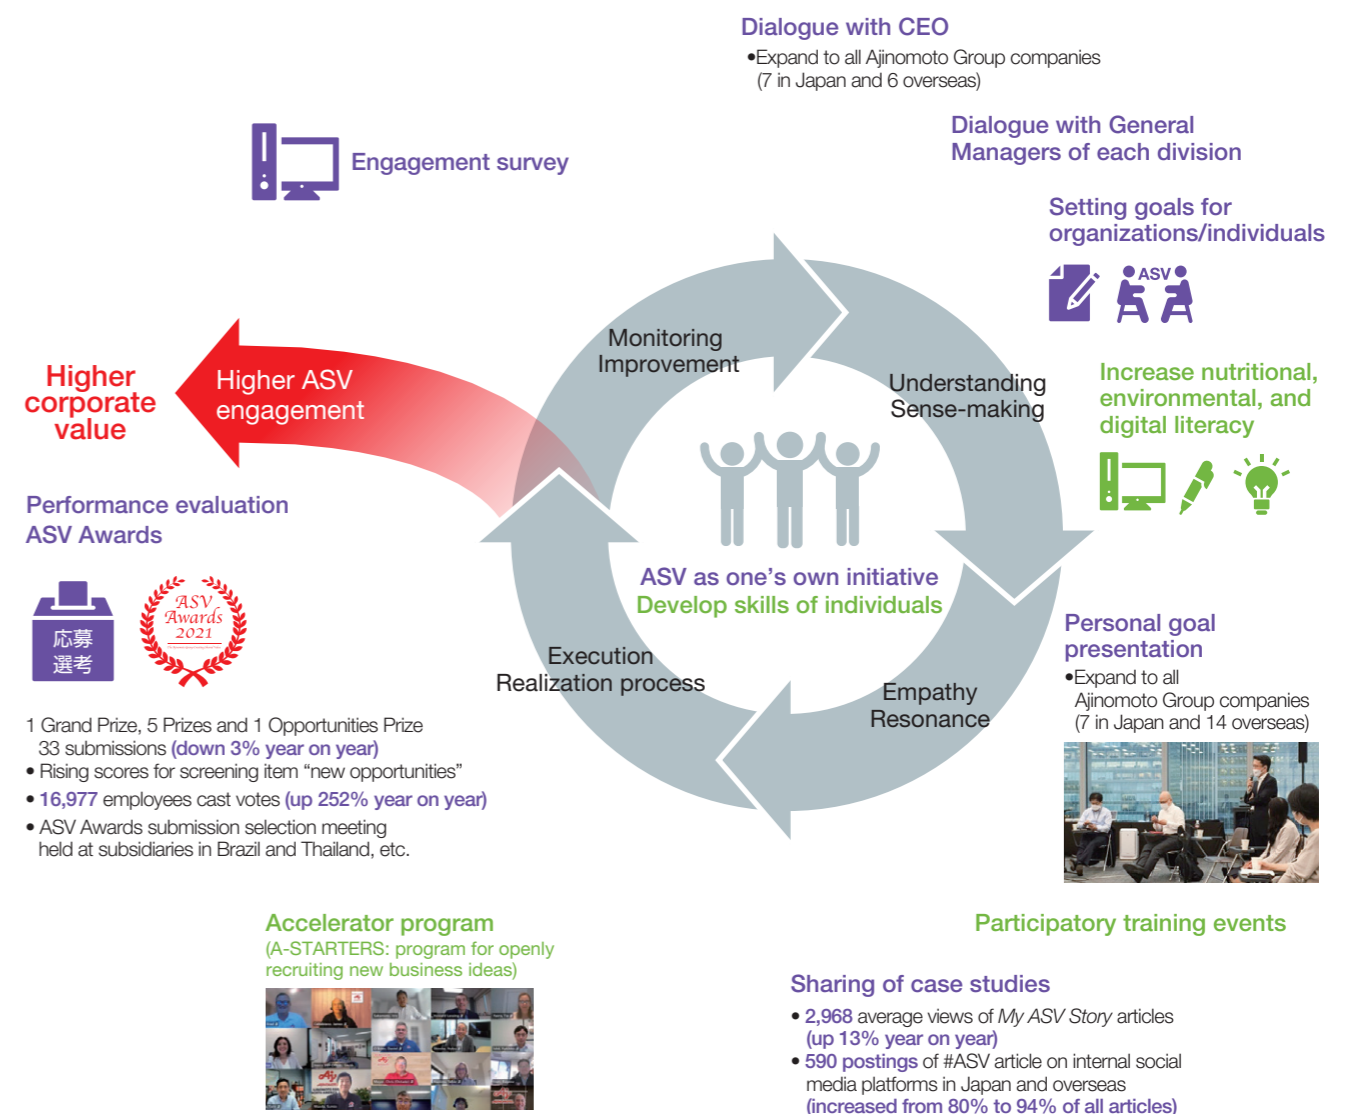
Dialogue with CEO
•Expand to all Ajinomoto Group companies (7 in Japan and 6 overseas)

Engagement survey

Dialogue with General Managers of each division

Setting goals for organizations/individuals

ASV

Higher corporate value

Higher ASV engagement

Monitoring Improvement

Understanding Sense-making

Increase nutritional, environmental, and digital literacy

Performance evaluation ASV Awards

ASV as one's own initiative
Develop skills of individuals

応募 選考

ASV Awards 2021

Personal goal presentation
•Expand to all Ajinomoto Group companies (7 in Japan and 14 overseas)

Execution Realization process

Empathy Resonance

1 Grand Prize, 5 Prizes and 1 Opportunities Prize 33 submissions (down 3% year on year)
• Rising scores for screening item "new opportunities"
• 16,977 employees cast votes (up 252% year on year)
• ASV Awards submission selection meeting held at subsidiaries in Brazil and Thailand, etc.

Accelerator program
(A-STARTERS: program for openly recruiting new business ideas)

Participatory training events

Sharing of case studies
• 2,968 average views of My ASV Story articles (up 13% year on year)
• 590 postings of #ASV article on internal social media platforms in Japan and overseas (increased from 80% to 94% of all articles)